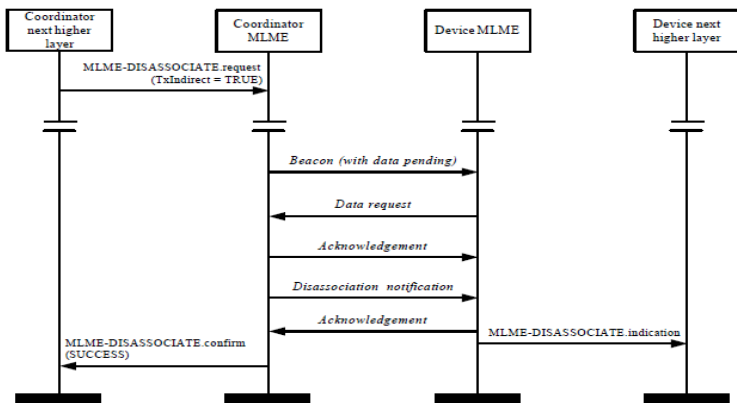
Coordinator next higher layer

Coordinator MLME

Device MLME

Device next higher layer

MLME-DISASSOCIATE.request (TxIndirect = TRUE)

Beacon (with data pending)

Data request

Acknowledgement

Disassociation notification

Acknowledgement

MLME-DISASSOCIATE.indication

MLME-DISASSOCIATE.confirm (SUCCESS)